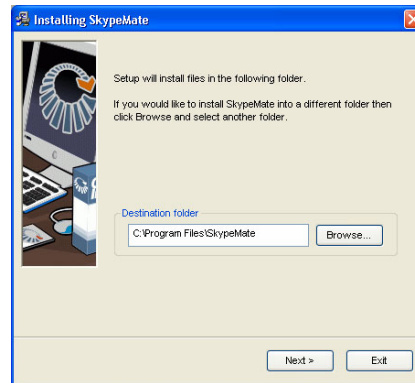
Installing SkypeMate

Setup will install files in the following folder.

If you would like to install SkypeMate into a different folder then click Browse and select another folder.

Destination folder

C:\Program Files\SkypeMate

Browse...

Next >

Exit